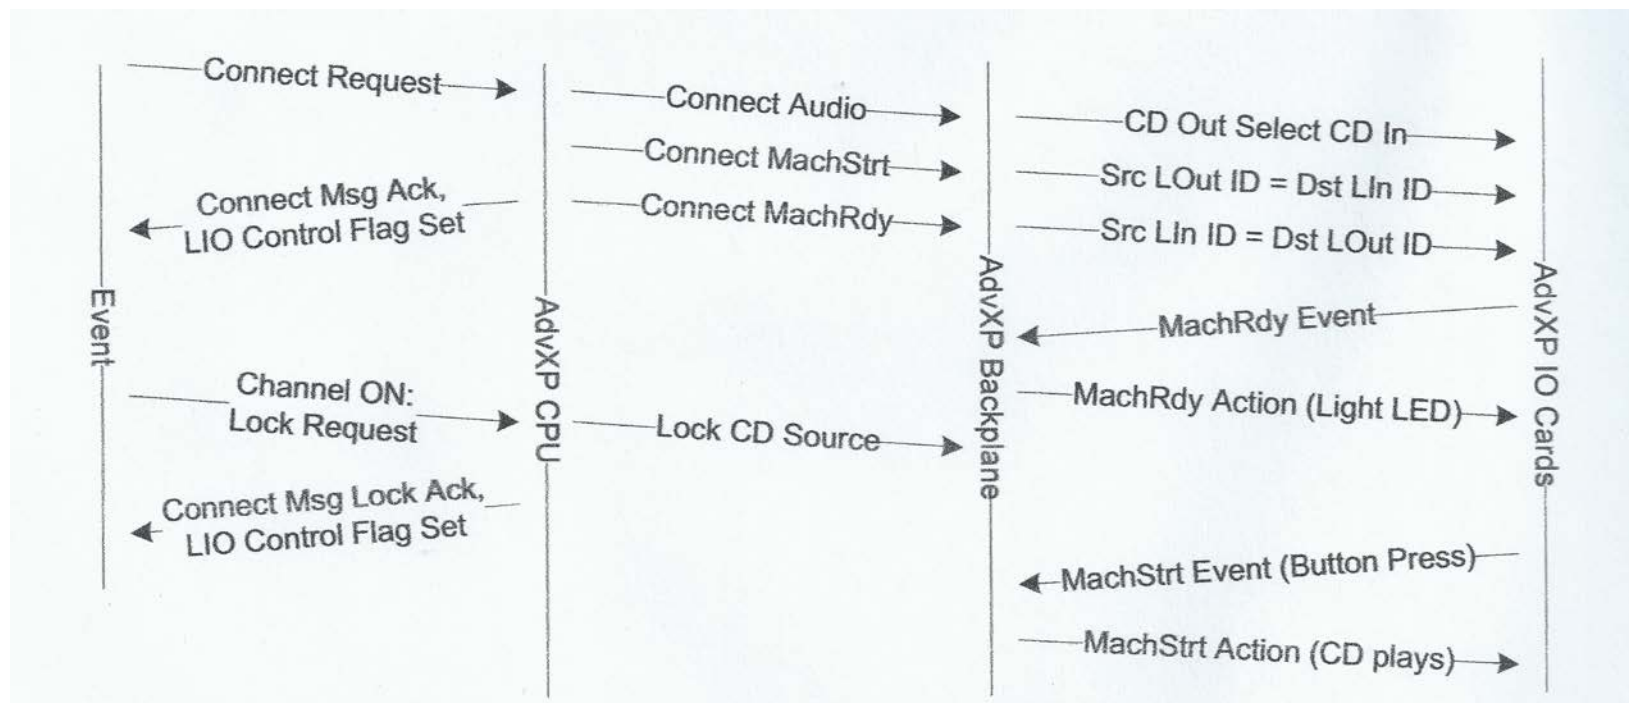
Event

Connect Request

Connect Msg Ack, LIO Control Flag Set

Channel ON: Lock Request

Connect Msg Lock Ack, LIO Control Flag Set

AdvXP CPU

Connect Audio

Connect MachStrt

Connect MachRdy

Lock CD Source

AdvXP Backplane

CD Out Select CD In

Src LOut ID = Dst LIn ID

Src LIn ID = Dst LOut ID

MachRdy Event

MachRdy Action (Light LED)

MachStrt Event (Button Press)

MachStrt Action (CD plays)

AdvXP IO Cards